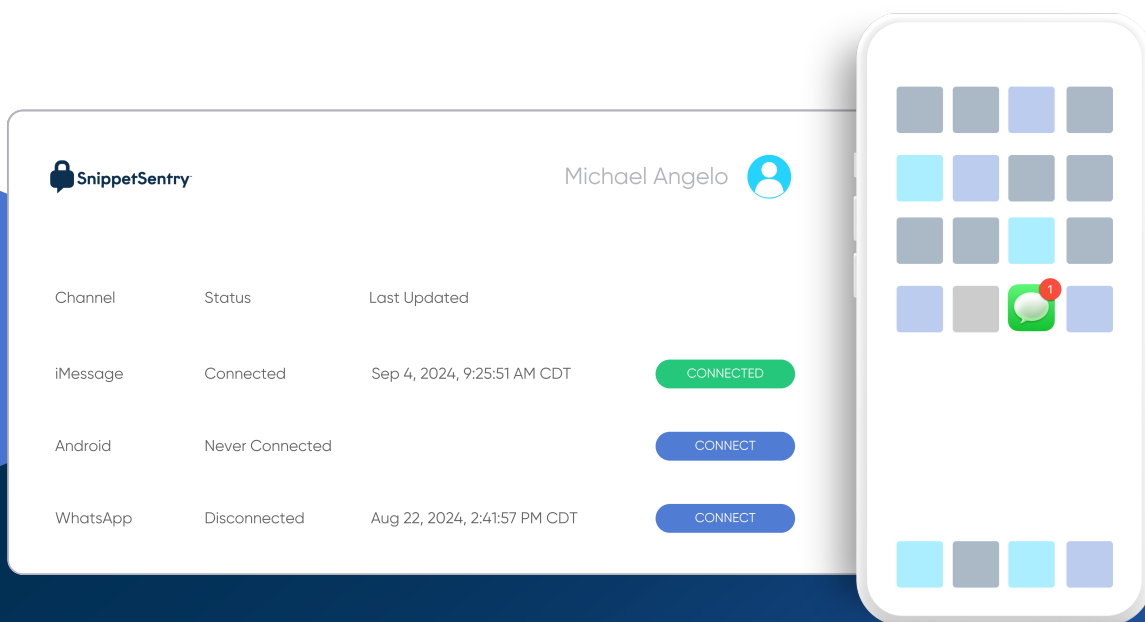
SnippetSentry

Michael Angelo

| Channel | Status | Last Updated | |
|---|---|---|---|
| iMessage | Connected | Sep 4, 2024, 9:25:51 AM CDT | CONNECTED |
| Android | Never Connected | | CONNECT |
| WhatsApp | Disconnected | Aug 22, 2024, 2:41:57 PM CDT | CONNECT |

1